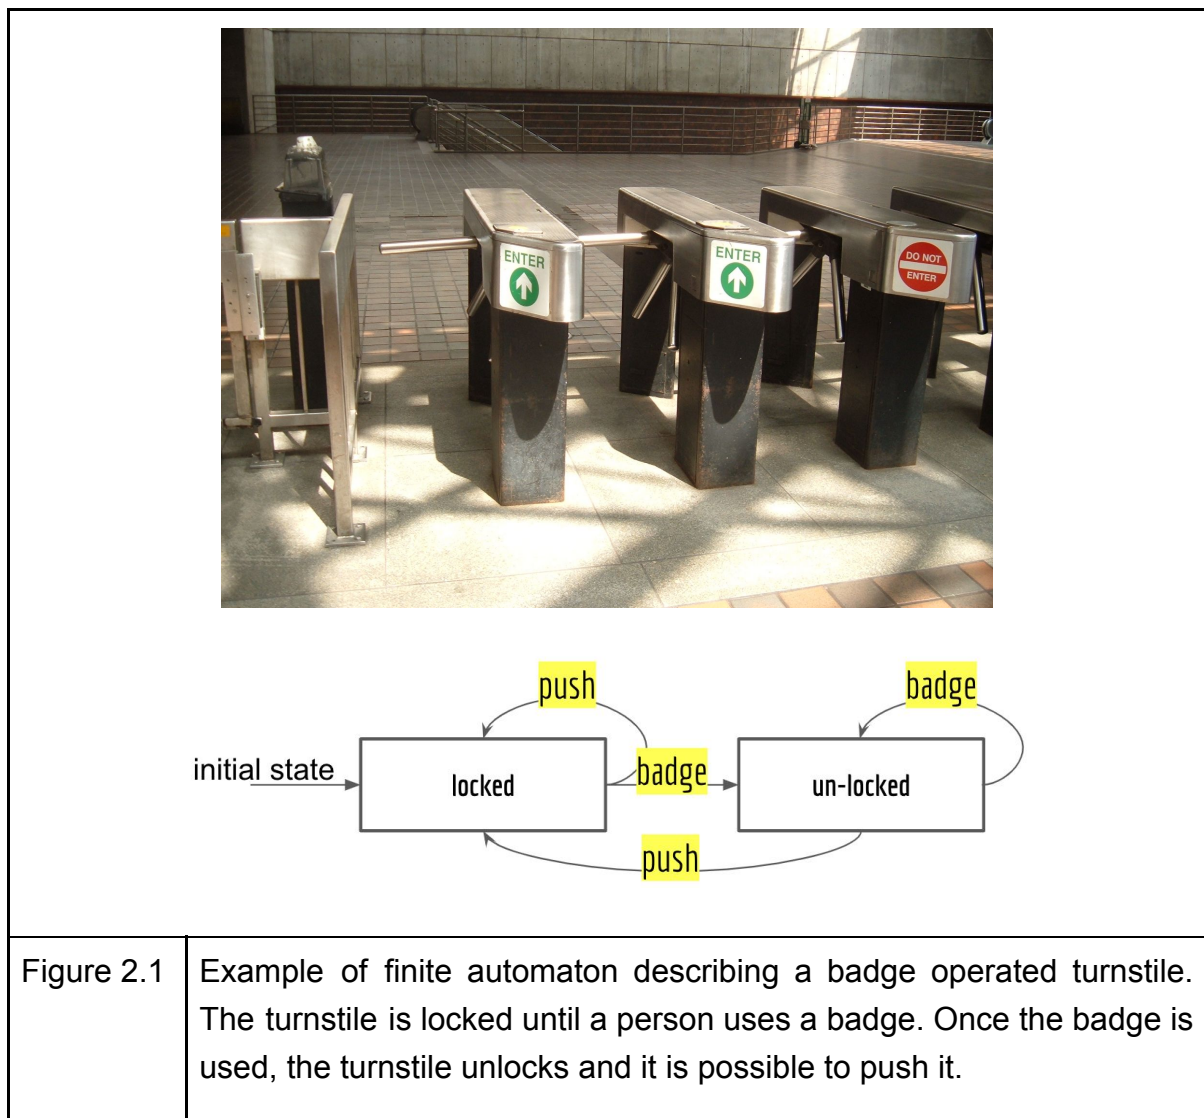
ENTER

ENTER

DO NOT ENTER

push

badge

initial state

locked

badge

un-locked

push

| Figure 2.1 | Example of finite automaton describing a badge operated turnstile. The turnstile is locked until a person uses a badge. Once the badge is used, the turnstile unlocks and it is possible to push it. |
|---|---|